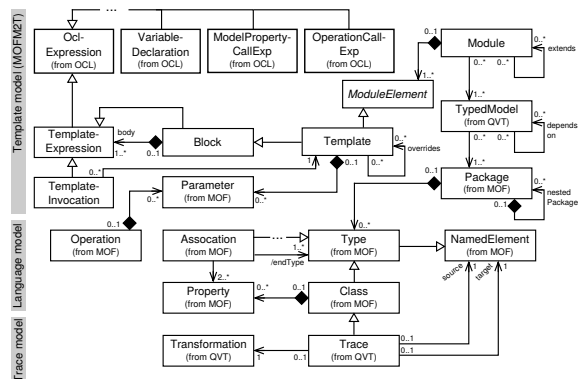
Template model (MOFM2T)

Language model

Trace model

...

Ocl-Expression
(from OCL)

Variable-Declaration
(from OCL)

ModelProperty-CallExp
(from OCL)

OperationCall-Exp
(from OCL)

Module

0..1

1..*

0..*

0..*

extends

ModuleElement

TypedModel
(from QVT)

1..*

0..*

depends on

Template-Expression

body

1..*

0..1

Block

Template

0..*

0..*

overrides

0..1

Package
(from MOF)

0..*

nested Package

0..1

Template-Invocation

0..*

Parameter
(from MOF)

0..*

0..1

Operation
(from MOF)

Assocation
(from MOF)

2..*

1..*

/endType

Type
(from MOF)

0..*

NamedElement
(from MOF)

source

target

1

Property
(from MOF)

0..*

0..1

Class
(from MOF)

Transformation
(from QVT)

1

0..*

Trace
(from QVT)

0..1

0..1